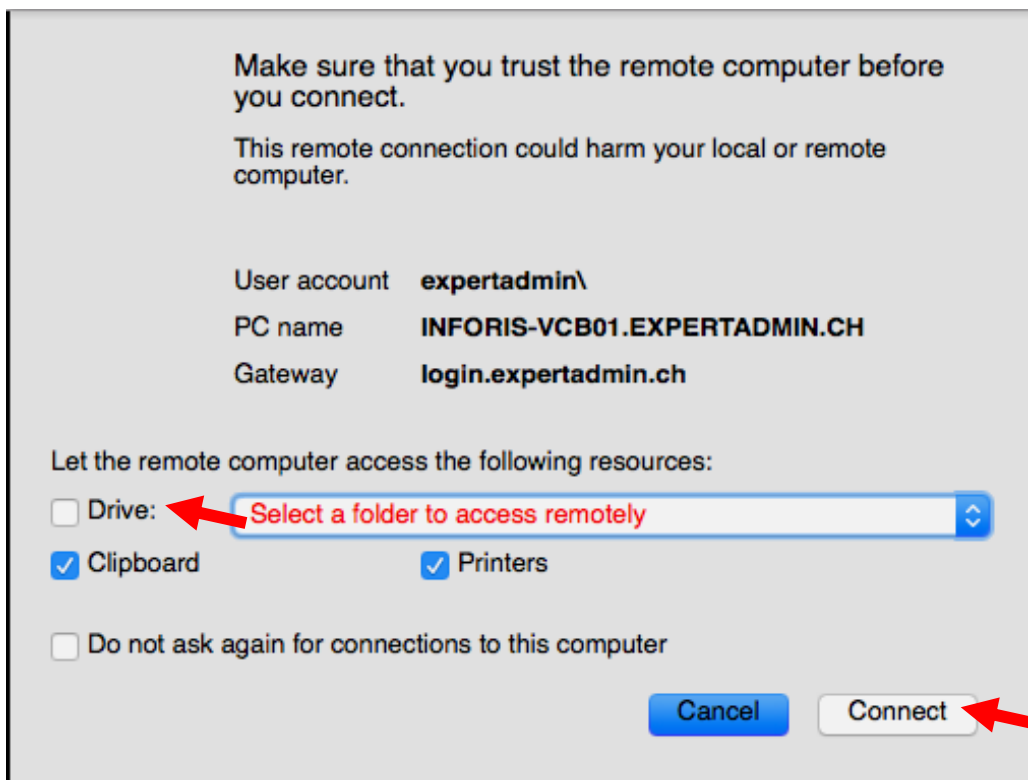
Make sure that you trust the remote computer before you connect.

This remote connection could harm your local or remote computer.

| User account | expertadmin\ |
|---|---|
| PC name | INFORIS-VCB01.EXPERTADMIN.CH |
| Gateway | login.expertadmin.ch |

Let the remote computer access the following resources:

Drive: Select a folder to access remotely

Clipboard

Printers

Do not ask again for connections to this computer

Cancel

Connect